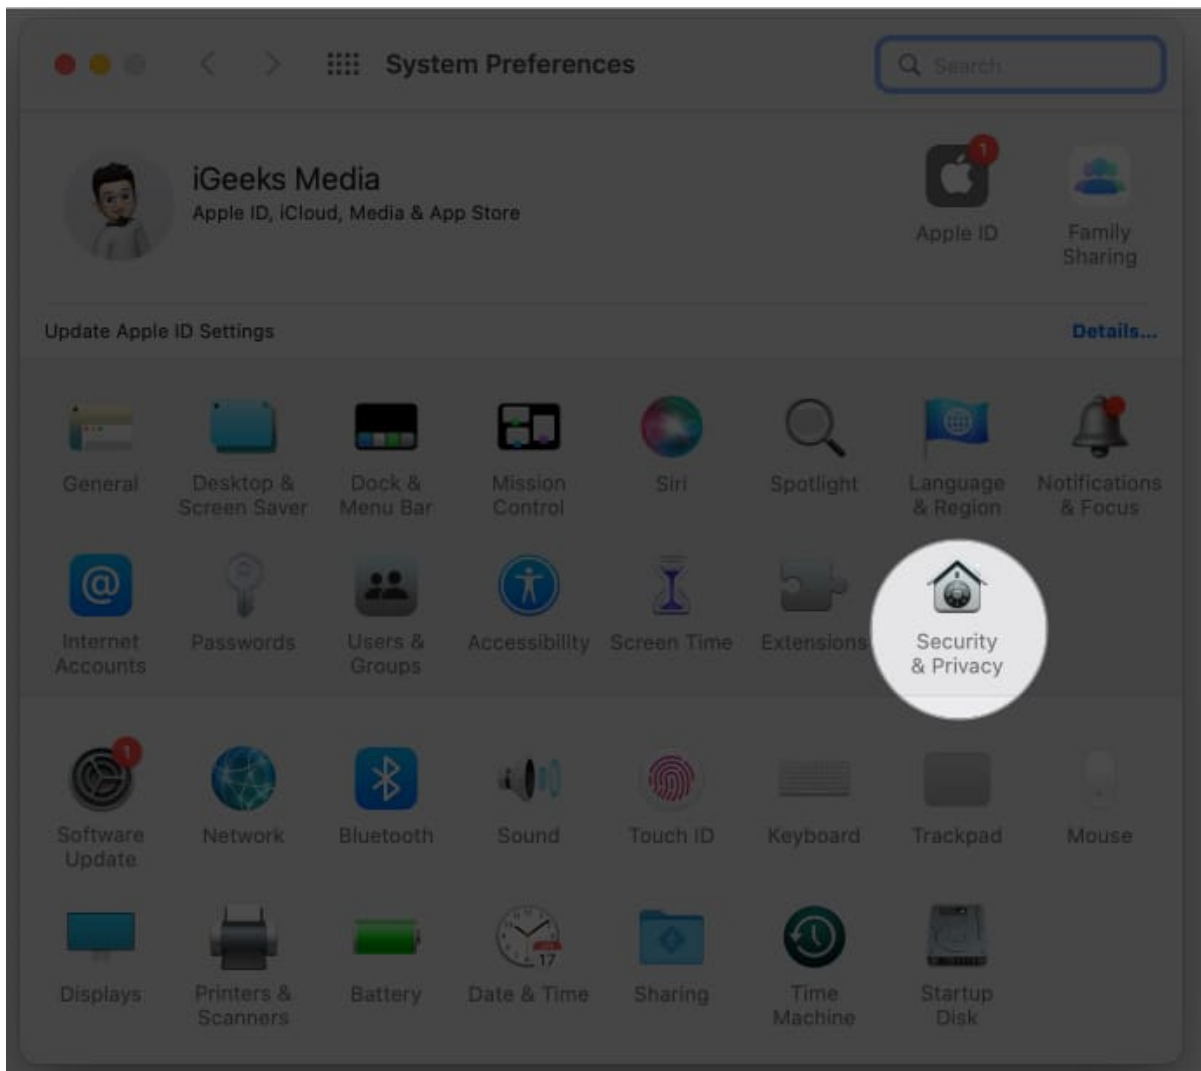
System Preferences

Search

iGeeks Media
Apple ID, iCloud, Media & App Store

1
Apple ID

Family Sharing

Update Apple ID Settings

Details...

General

Desktop & Screen Saver

Dock & Menu Bar

Mission Control

Siri

Spotlight

Language & Region

Notifications & Focus

Internet Accounts

Passwords

Users & Groups

Accessibility

Screen Time

Extensions

Security & Privacy

1
Software Update

Network

Bluetooth

Sound

Touch ID

Keyboard

Trackpad

Mouse

Displays

Printers & Scanners

Battery

17
Date & Time

Sharing

Time Machine

Startup Disk